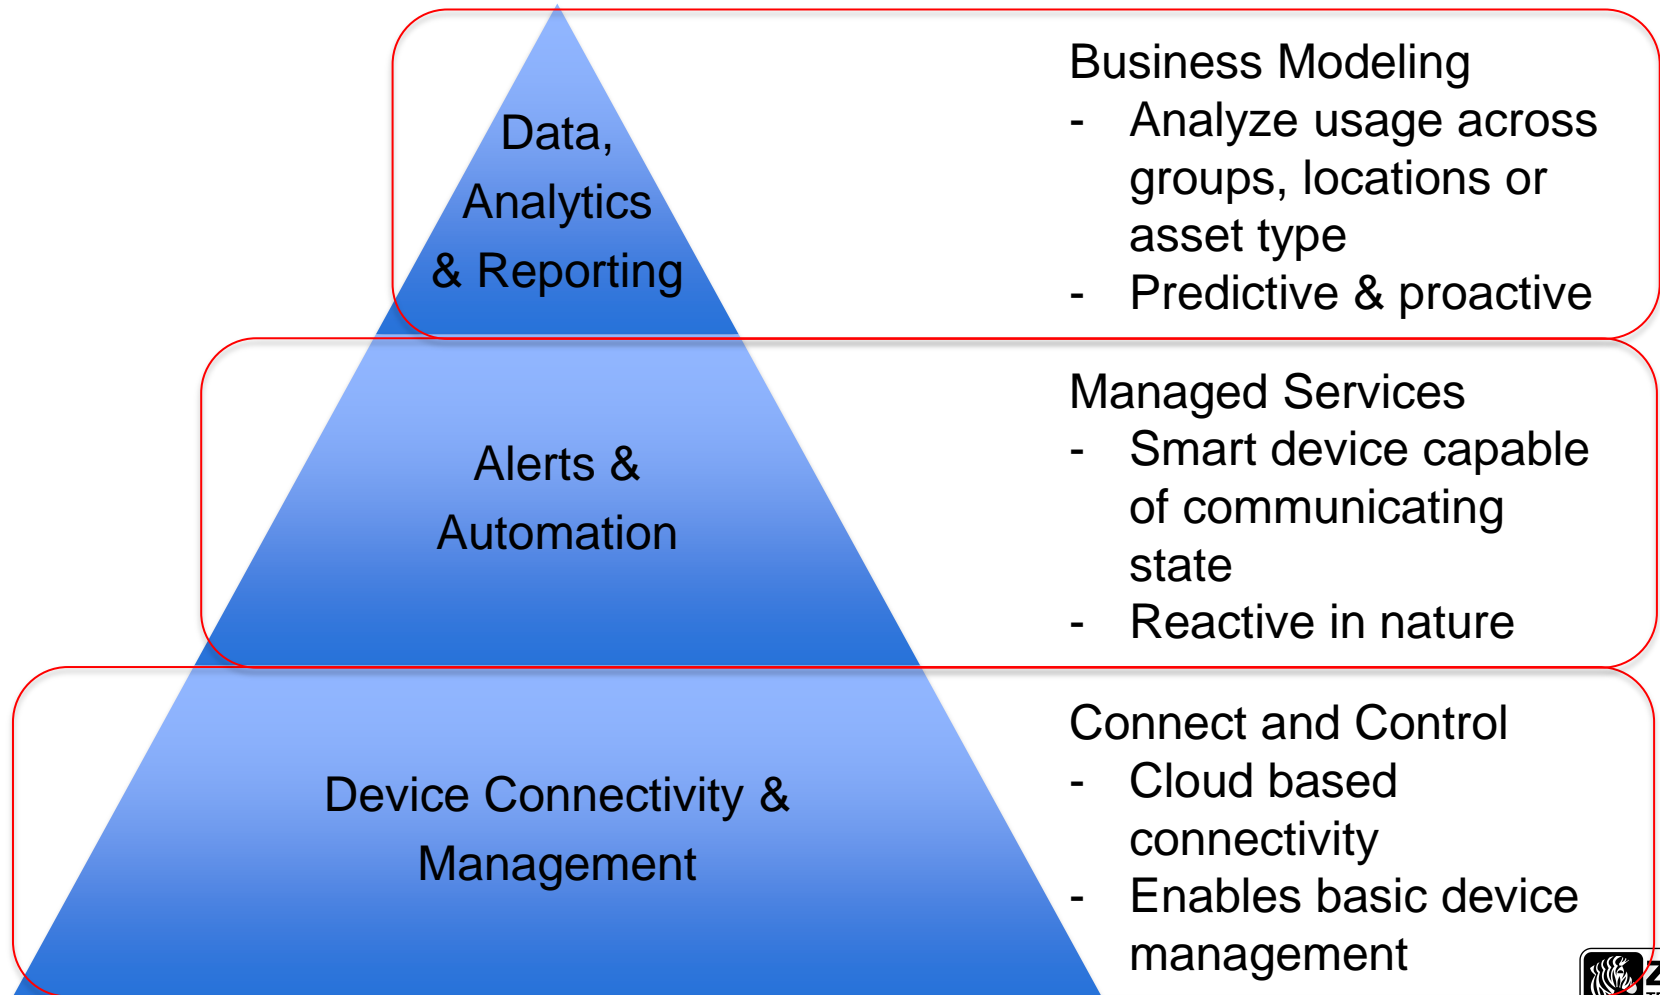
Data, Analytics & Reporting

Business Modeling
- Analyze usage across groups, locations or asset type
- Predictive & proactive

Alerts & Automation

Managed Services
- Smart device capable of communicating state
- Reactive in nature

Device Connectivity & Management

Connect and Control
- Cloud based connectivity
- Enables basic device management